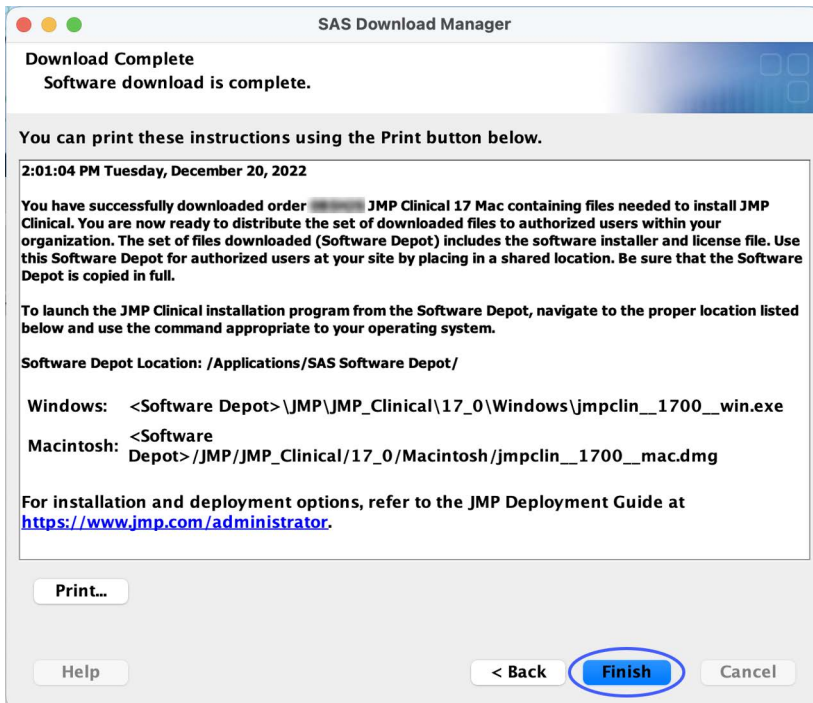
SAS Download Manager

Download Complete
Software download is complete.

You can print these instructions using the Print button below.

2:01:04 PM Tuesday, December 20, 2022

You have successfully downloaded order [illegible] JMP Clinical 17 Mac containing files needed to install JMP Clinical. You are now ready to distribute the set of downloaded files to authorized users within your organization. The set of files downloaded (Software Depot) includes the software installer and license file. Use this Software Depot for authorized users at your site by placing in a shared location. Be sure that the Software Depot is copied in full.

To launch the JMP Clinical installation program from the Software Depot, navigate to the proper location listed below and use the command appropriate to your operating system.

Software Depot Location: /Applications/SAS Software Depot/

Windows: <Software Depot>\JMP\JMP_Clinical\17_0\Windows\jmpclin__1700__win.exe

Macintosh: <Software Depot>/JMP/JMP_Clinical/17_0/Macintosh/jmpclin__1700__mac.dmg

For installation and deployment options, refer to the JMP Deployment Guide at https://www.jmp.com/administrator.

Print...

Help

< Back

Finish

Cancel